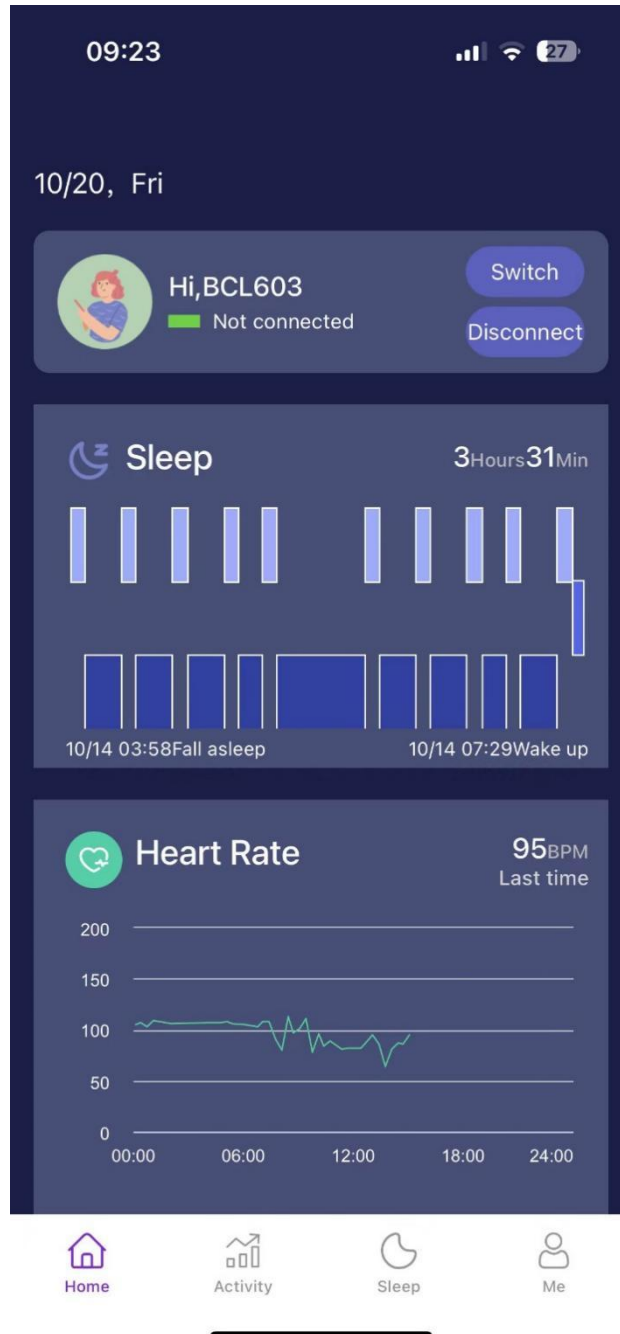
09:23

27

10/20, Fri

Hi,BCL603
Not connected

Switch

Disconnect

Sleep

3Hours31Min

10/14 03:58Fall asleep

10/14 07:29Wake up

Heart Rate

95BPM
Last time

200
150
100
50
0
00:00
06:00
12:00
18:00
24:00

Home
Activity
Sleep
Me